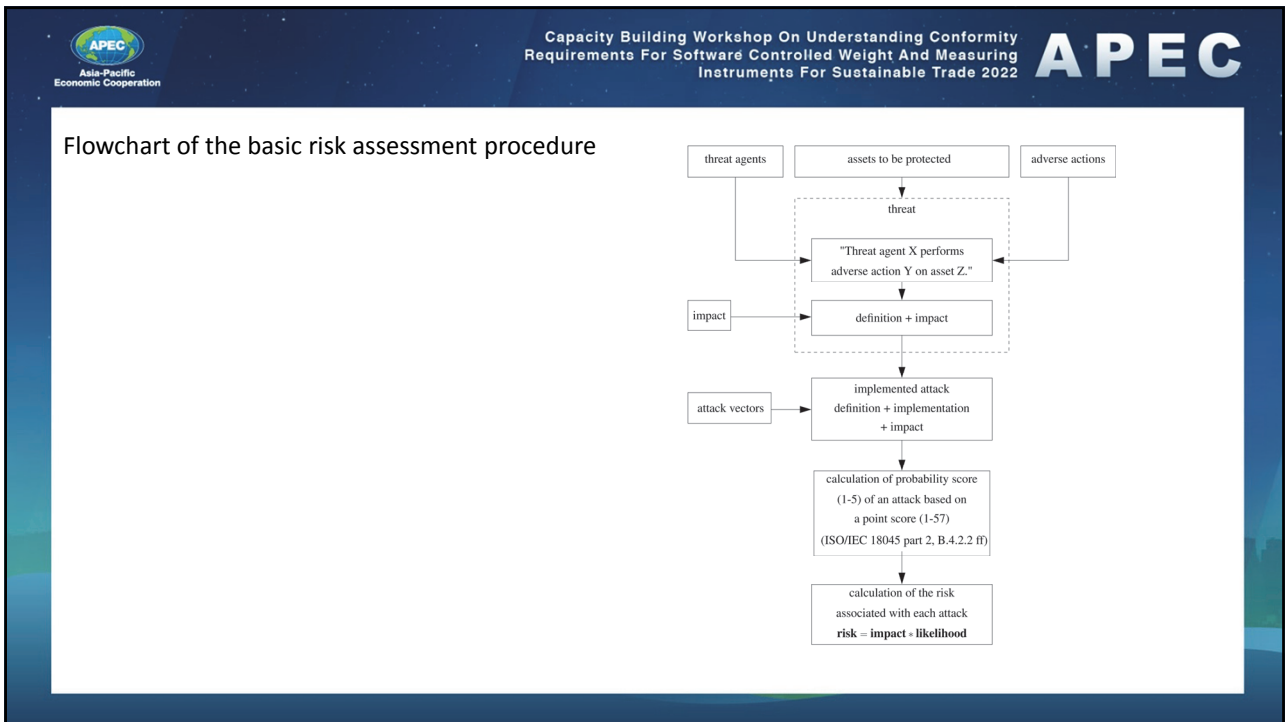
APEC
Asia-Pacific Economic Cooperation

Capacity Building Workshop On Understanding Conformity Requirements For Software Controlled Weight And Measuring Instruments For Sustainable Trade 2022

APEC

Flowchart of the basic risk assessment procedure

threat agents

assets to be protected

adverse actions

threat

"Threat agent X performs adverse action Y on asset Z."

impact

definition + impact

attack vectors

implemented attack definition + implementation + impact

calculation of probability score (1-5) of an attack based on a point score (1-57) (ISO/IEC 18045 part 2, B.4.2.2 ff)

calculation of the risk associated with each attack
**risk** = **impact** $*$ **likelihood**